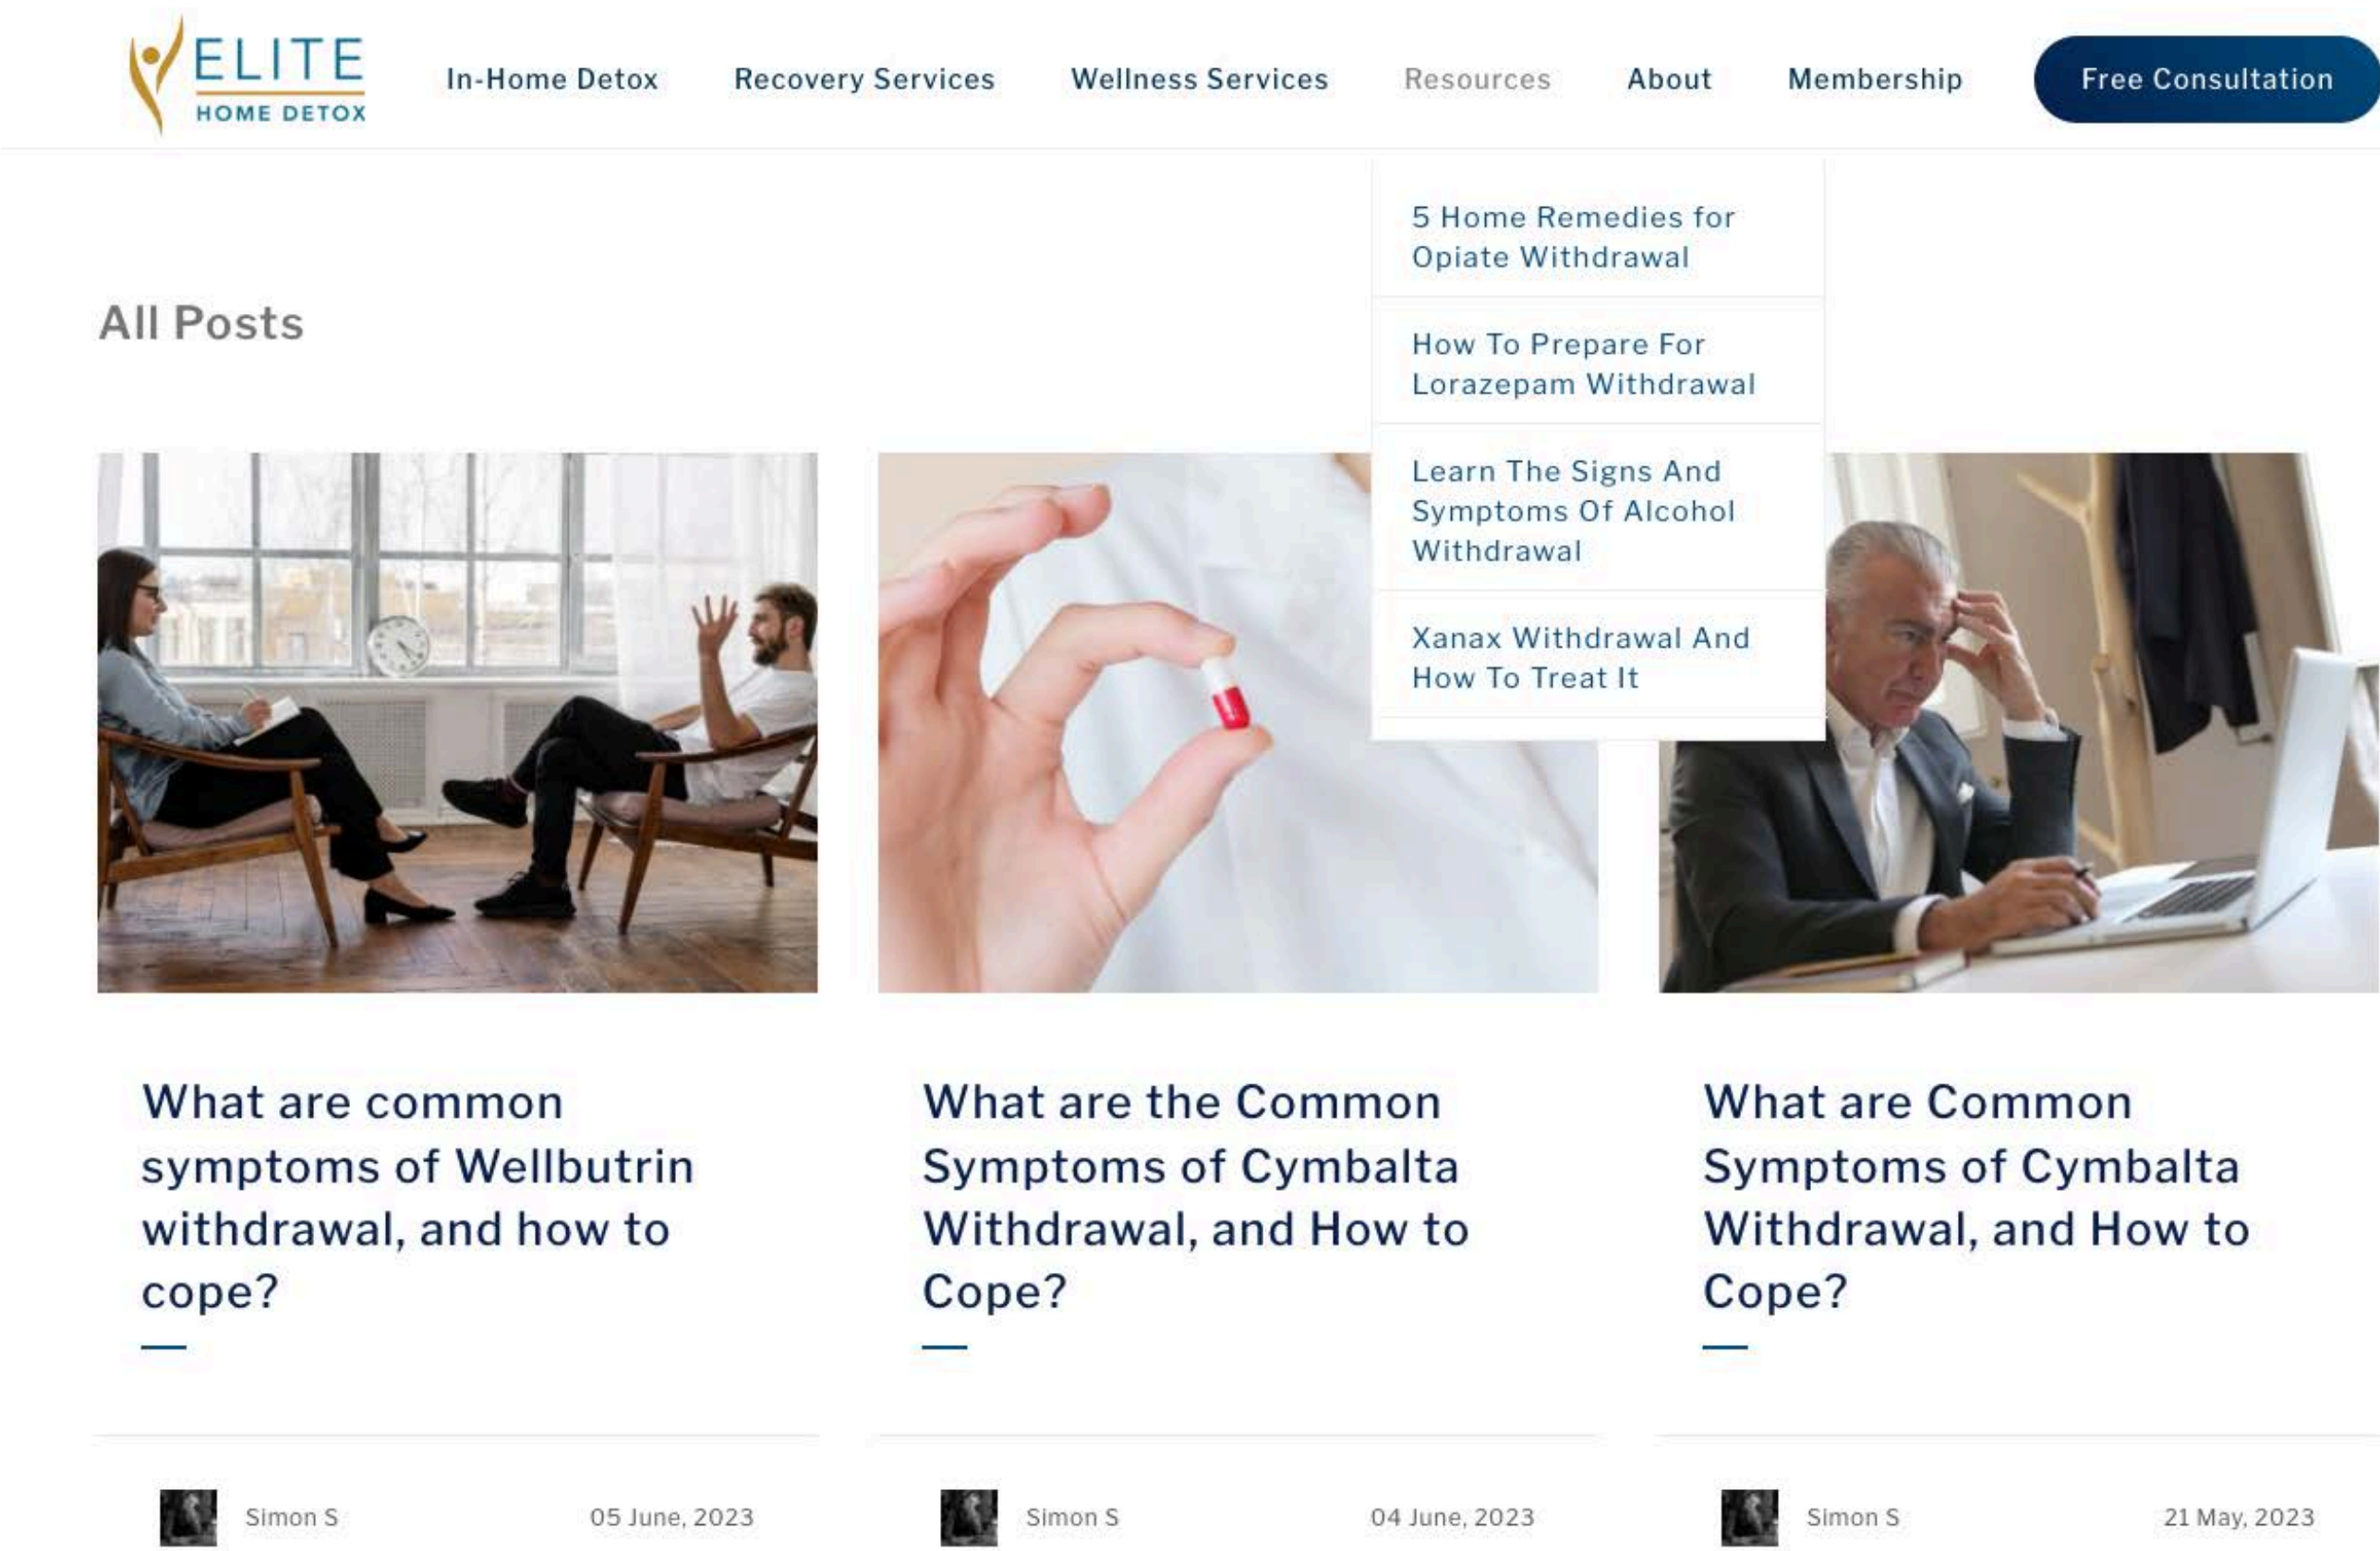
ELITE
HOME DETOX

In-Home Detox Recovery Services Wellness Services Resources About Membership Free Consultation

5 Home Remedies for Opiate Withdrawal

How To Prepare For Lorazepam Withdrawal

Learn The Signs And Symptoms Of Alcohol Withdrawal

Xanax Withdrawal And How To Treat It

All Posts

What are common symptoms of Wellbutrin withdrawal, and how to cope?

Simon S 05 June, 2023

What are the Common Symptoms of Cymbalta Withdrawal, and How to Cope?

Simon S 04 June, 2023

What are Common Symptoms of Cymbalta Withdrawal, and How to Cope?

Simon S 21 May, 2023